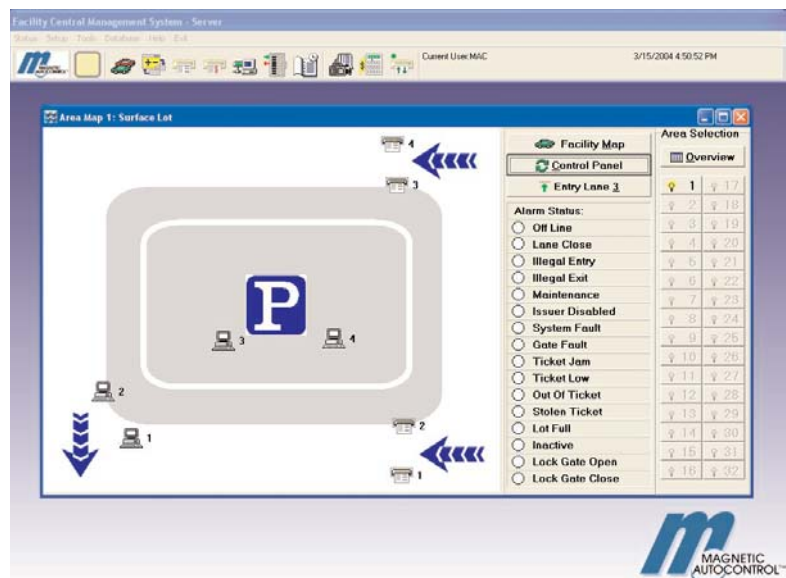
Facility Central Management System - Server

Status Setup Tools Database Help Exit

Current User: MAC

3/15/2004 4:50:52 PM

Area Map 1: Surface Lot

4

3

P

3

4

2

1

2

1

Facility Map

Control Panel

Entry Lane 3

Alarm Status:

Off Line

Lane Close

Illegal Entry

Illegal Exit

Maintenance

Issuer Disabled

System Fault

Gate Fault

Ticket Jam

Ticket Low

Out Of Ticket

Stolen Ticket

Lot Full

Inactive

Lock Gate Open

Lock Gate Close

Area Selection

Overview

| 1 | 17 |
|---|---|
| 2 | 18 |
| 3 | 19 |
| 4 | 20 |
| 5 | 21 |
| 6 | 22 |
| 7 | 23 |
| 8 | 24 |
| 9 | 25 |
| 10 | 26 |
| 11 | 27 |
| 12 | 28 |
| 13 | 29 |
| 14 | 30 |
| 15 | 31 |
| 16 | 32 |

MAGNETIC AUTOCONTROL™